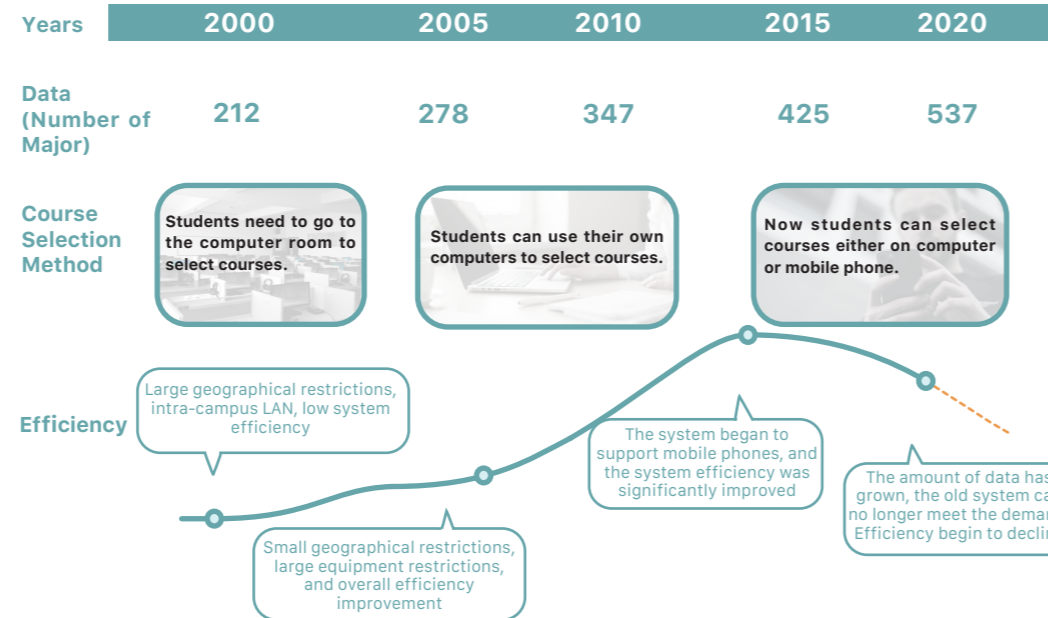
| Years | 2000 | 2005 | 2010 | 2015 | 2020 |
|---|---|---|---|---|---|
| Data (Number of Major) | 212 | 278 | 347 | 425 | 537 |

Course Selection Method

Students need to go to the computer room to select courses.

Students can use their own computers to select courses.

Now students can select courses either on computer or mobile phone.

Efficiency

Large geographical restrictions, intra-campus LAN, low system efficiency

Small geographical restrictions, large equipment restrictions, and overall efficiency improvement

The system began to support mobile phones, and the system efficiency was significantly improved

The amount of data has grown, the old system ca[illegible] no longer meet the deman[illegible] Efficiency begin to decli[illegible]